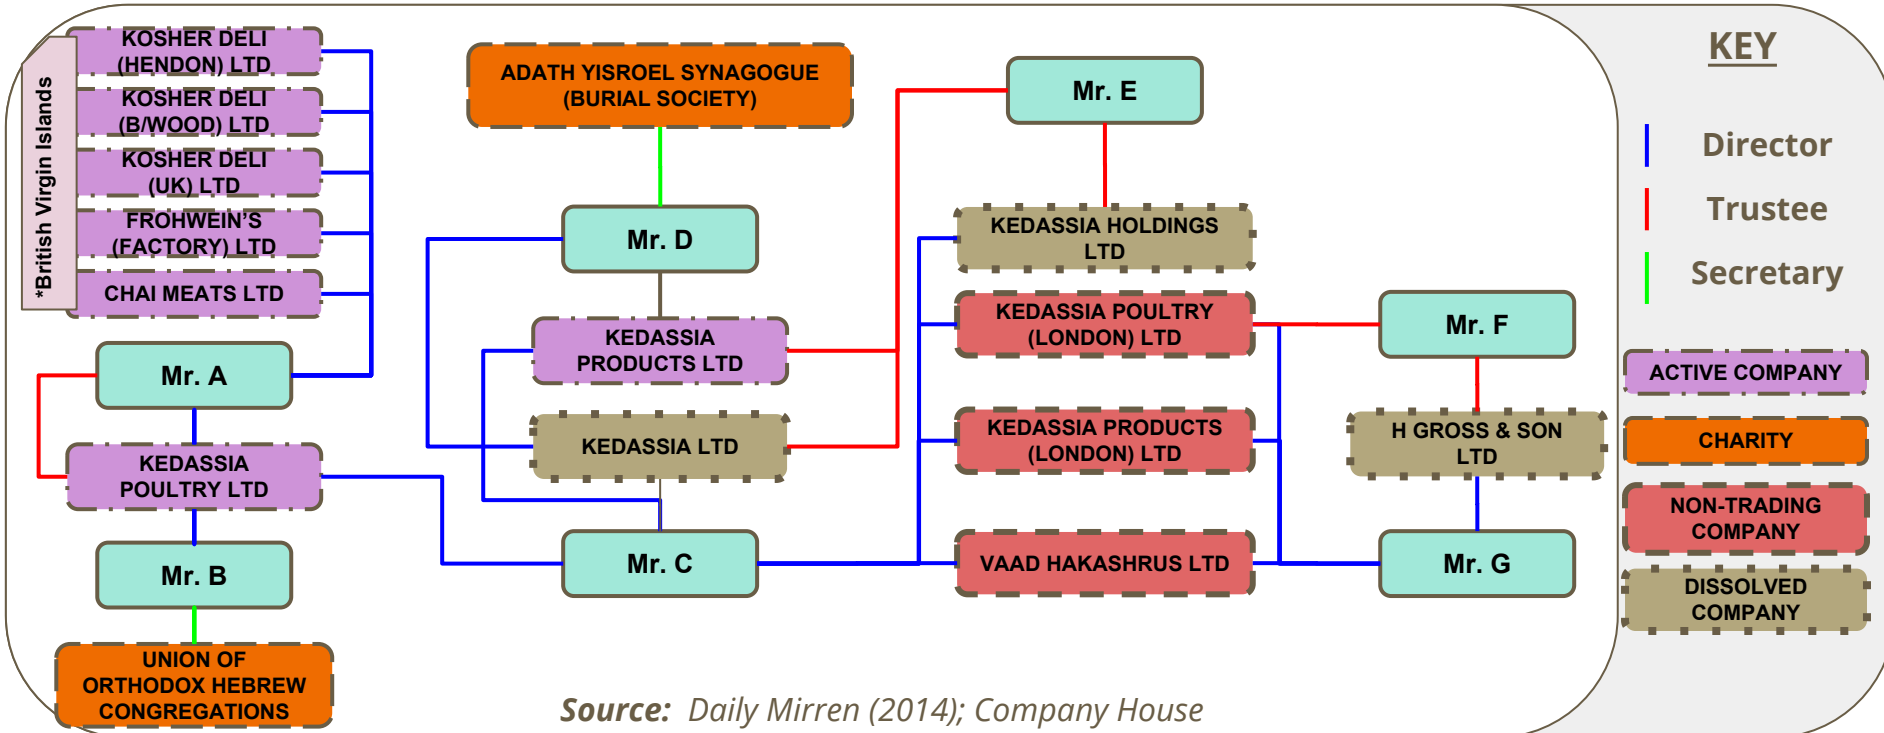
*British Virgin Islands

KOSHER DELI (HENDON) LTD

KOSHER DELI (B/WOOD) LTD

KOSHER DELI (UK) LTD

FROHWEIN'S (FACTORY) LTD

CHAI MEATS LTD

Mr. A

KEDASSIA POULTRY LTD

Mr. B

UNION OF ORTHODOX HEBREW CONGREGATIONS

ADATH YISROEL SYNAGOGUE (BURIAL SOCIETY)

Mr. D

KEDASSIA PRODUCTS LTD

KEDASSIA LTD

Mr. C

Mr. E

KEDASSIA HOLDINGS LTD

KEDASSIA POULTRY (LONDON) LTD

KEDASSIA PRODUCTS (LONDON) LTD

VAAD HAKASHRUS LTD

Mr. F

H GROSS & SON LTD

Mr. G

KEY

Director

Trustee

Secretary

ACTIVE COMPANY

CHARITY

NON-TRADING COMPANY

DISSOLVED COMPANY

Source: Daily Mirren (2014); Company House